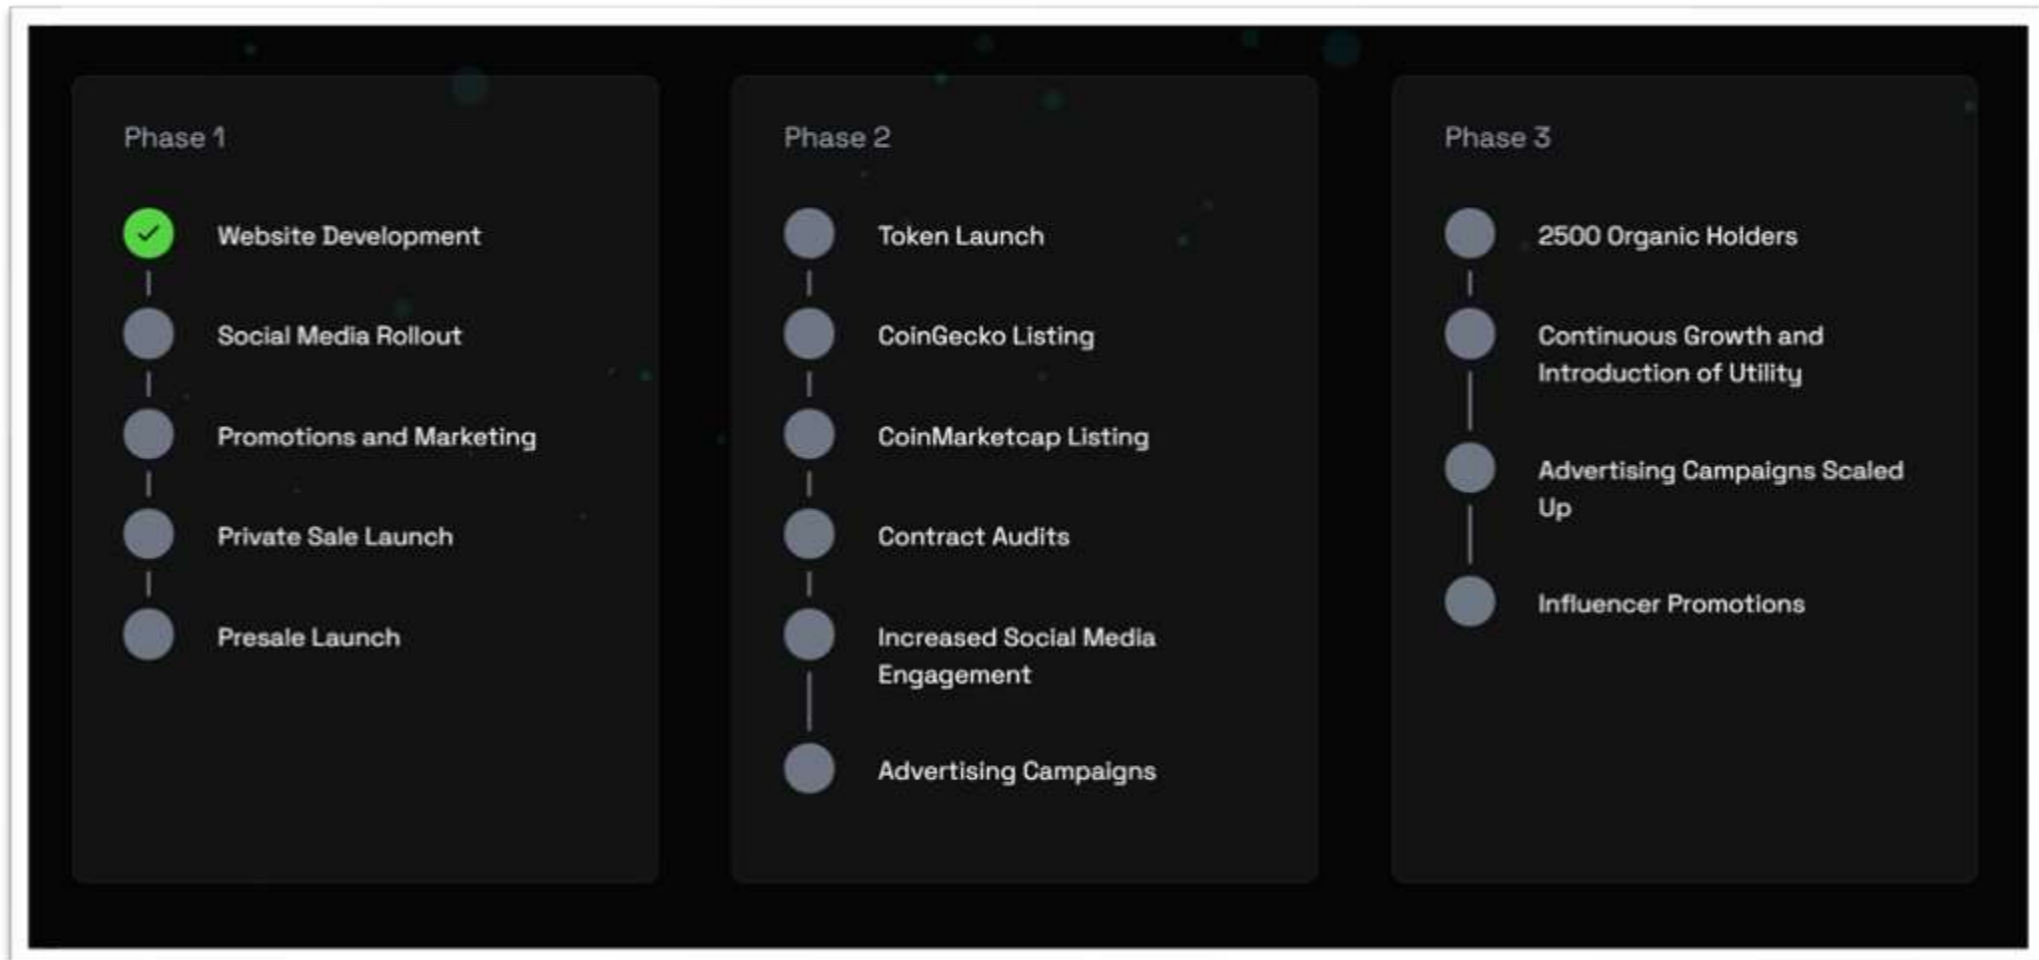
Phase 1

Website Development

Social Media Rollout

Promotions and Marketing

Private Sale Launch

Presale Launch

Phase 2

Token Launch

CoinGecko Listing

CoinMarketcap Listing

Contract Audits

Increased Social Media Engagement

Advertising Campaigns

Phase 3

2500 Organic Holders

Continuous Growth and Introduction of Utility

Advertising Campaigns Scaled Up

Influencer Promotions